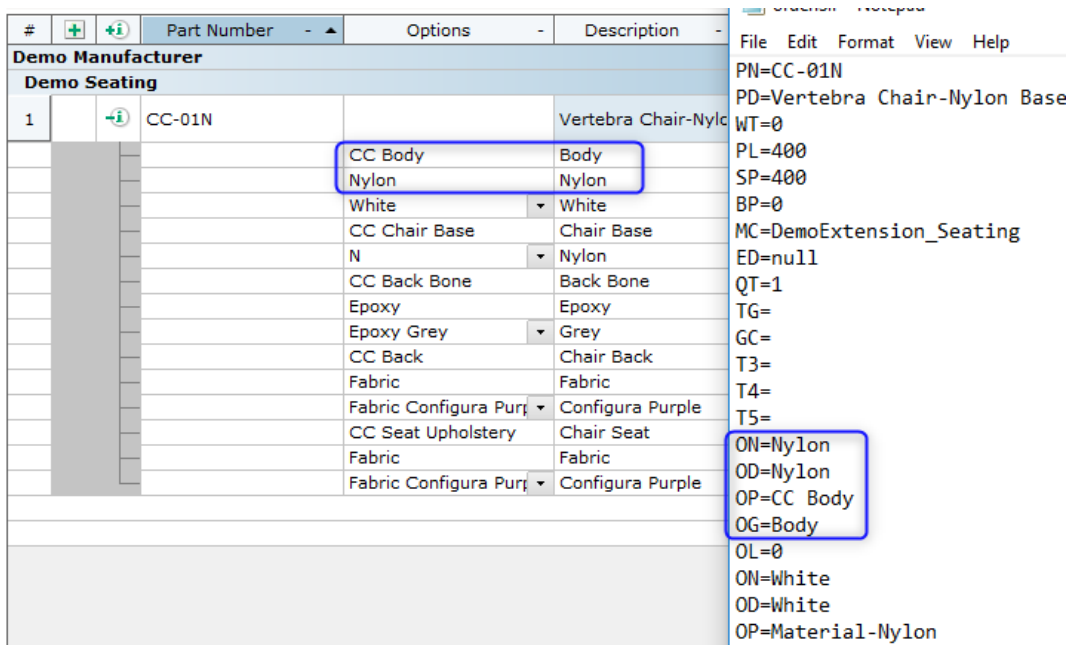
| # | + | +i | Part Number | Options | Description |
|---|---|---|---|---|---|
| Demo Manufacturer | | | | | |
| Demo Seating | | | | | |
| 1 | | +i | CC-01N | | Vertebra Chair-Nylc |
| | | | | CC Body | Body |
| | | | | Nylon | Nylon |
| | | | | White | White |
| | | | | CC Chair Base | Chair Base |
| | | | | N | Nylon |
| | | | | CC Back Bone | Back Bone |
| | | | | Epoxy | Epoxy |
| | | | | Epoxy Grey | Grey |
| | | | | CC Back | Chair Back |
| | | | | Fabric | Fabric |
| | | | | Fabric Configura Purp | Configura Purple |
| | | | | CC Seat Upholstery | Chair Seat |
| | | | | Fabric | Fabric |
| | | | | Fabric Configura Purp | Configura Purple |

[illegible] - Notepad
File Edit Format View Help
PN=CC-01N
PD=Vertebra Chair-Nylon Base
WT=0
PL=400
SP=400
BP=0
MC=DemoExtension_Seating
ED=null
QT=1
TG=
GC=
T3=
T4=
T5=
ON=Nylon
OD=Nylon
OP=CC Body
OG=Body
OL=0
ON=White
OD=White
OP=Material-Nylon